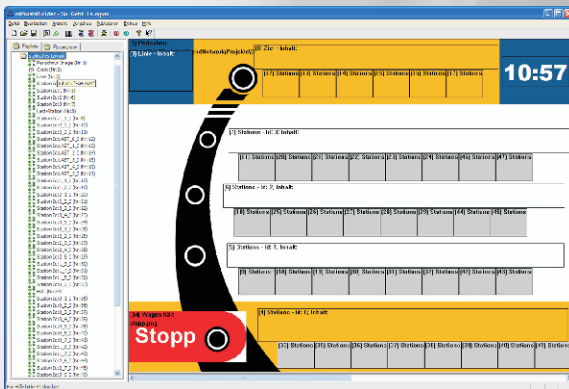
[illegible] - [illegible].rayon

Datei Bearbeiten Ansicht Anordnen Werkzeuge Extras Hilfe

Playlists Ressourcen

1) Prozessor
[3] Linie - Inhalt: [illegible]

[8] Ziel - Inhalt:

[17] Stations [13] Stations [14] Stations [15] Stations [16] Stations [17] Stations

10:57

[7] Stations - Id: 3, Inhalt:

[11] Stations [20] Stations [21] Stations [22] Stations [23] Stations [24] Stations [45] Stations [47] Stations

[6] Stations - Id: 2, Inhalt:

[18] Stations [25] Stations [26] Stations [27] Stations [28] Stations [29] Stations [44] Stations [48] Stations

[5] Stations - Id: 1, Inhalt:

[19] Stations [30] Stations [31] Stations [32] Stations [33] Stations [34] Stations [43] Stations [49] Stations

[34] Wagen hält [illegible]

[4] Stations - Id: 0, Inhalt:

Stopp

[35] Stations [36] Stations [37] Stations [38] Stations [39] Stations [40] Stations [41] Stations

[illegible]